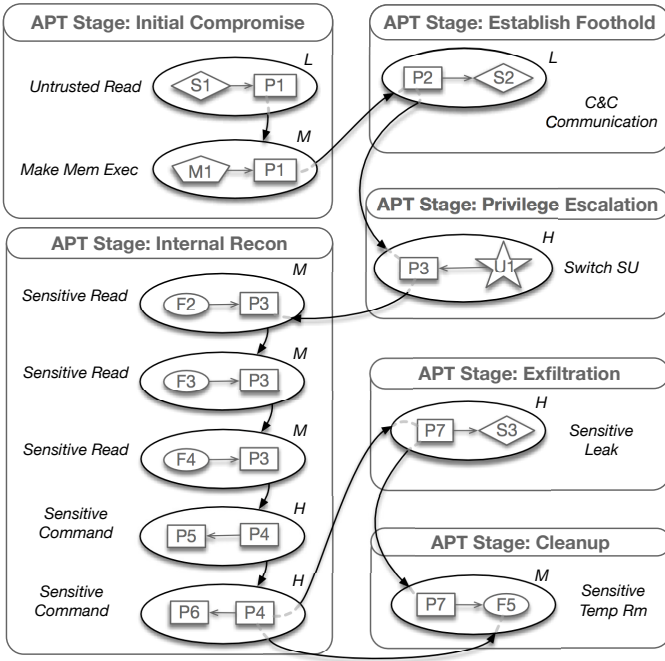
APT Stage: Initial Compromise

Untrusted Read
S1
P1
L

Make Mem Exec
M1
P1
M

APT Stage: Establish Foothold

P2
S2
L
C&C Communication

APT Stage: Privilege Escalation

P3
U1
H
Switch SU

APT Stage: Internal Recon

Sensitive Read
F2
P3
M

Sensitive Read
F3
P3
M

Sensitive Read
F4
P3
M

Sensitive Command
P5
P4
H

Sensitive Command
P6
P4
H

APT Stage: Exfiltration

P7
S3
H
Sensitive Leak

APT Stage: Cleanup

P7
F5
M
Sensitive Temp Rm